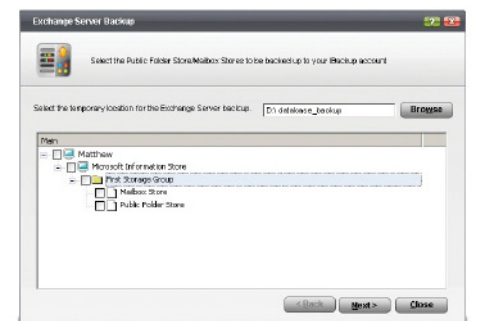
Exchange Server Backup

Select the Public Folder Store/Mailbox Stores to be backed up to your IBackup account

Select the temporary location for the Exchange Server backup.

D:\ database_backup

Browse

Main

Matthew

Microsoft Information Store

First Storage Group

Mailbox Store

Public Folder Store

< Back

Next >

Close